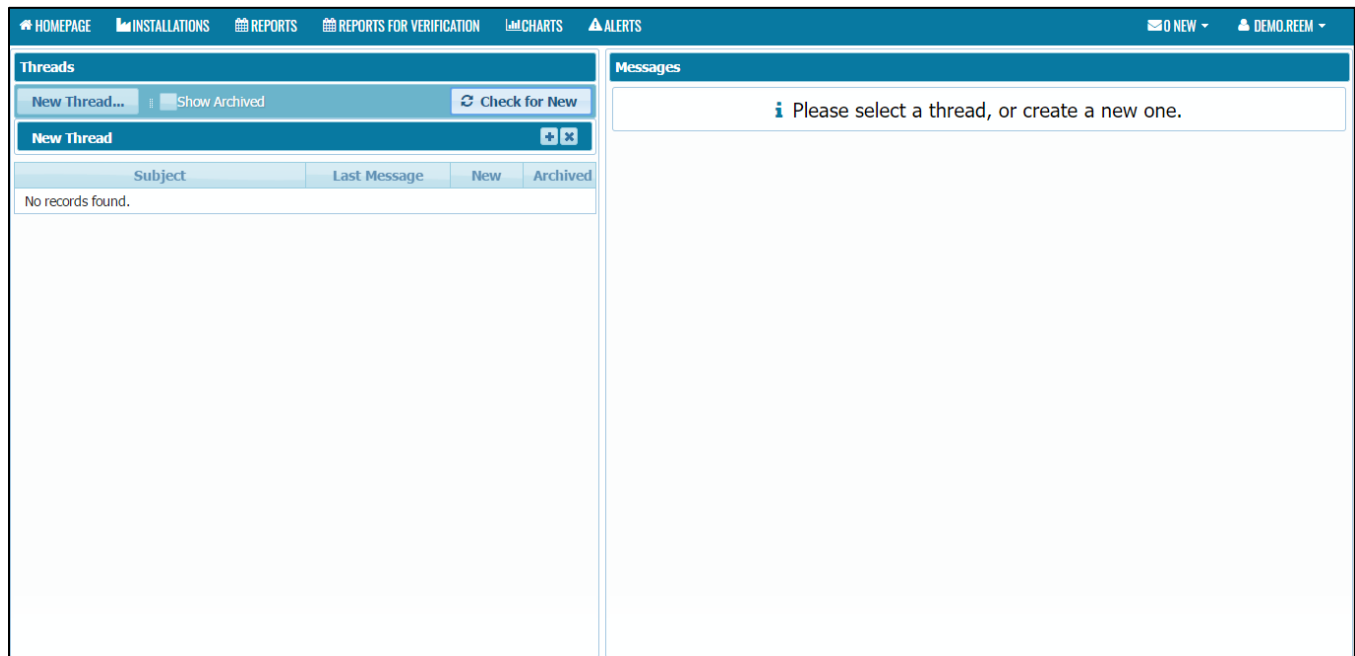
HOMEPAGE INSTALLATIONS REPORTS REPORTS FOR VERIFICATION CHARTS ALERTS 0 NEW DEMO.REEM

Threads

New Thread... Show Archived Check for New

New Thread

| Subject | Last Message | New | Archived |
|---|---|---|---|
| No records found. | | | |

Messages

Please select a thread, or create a new one.